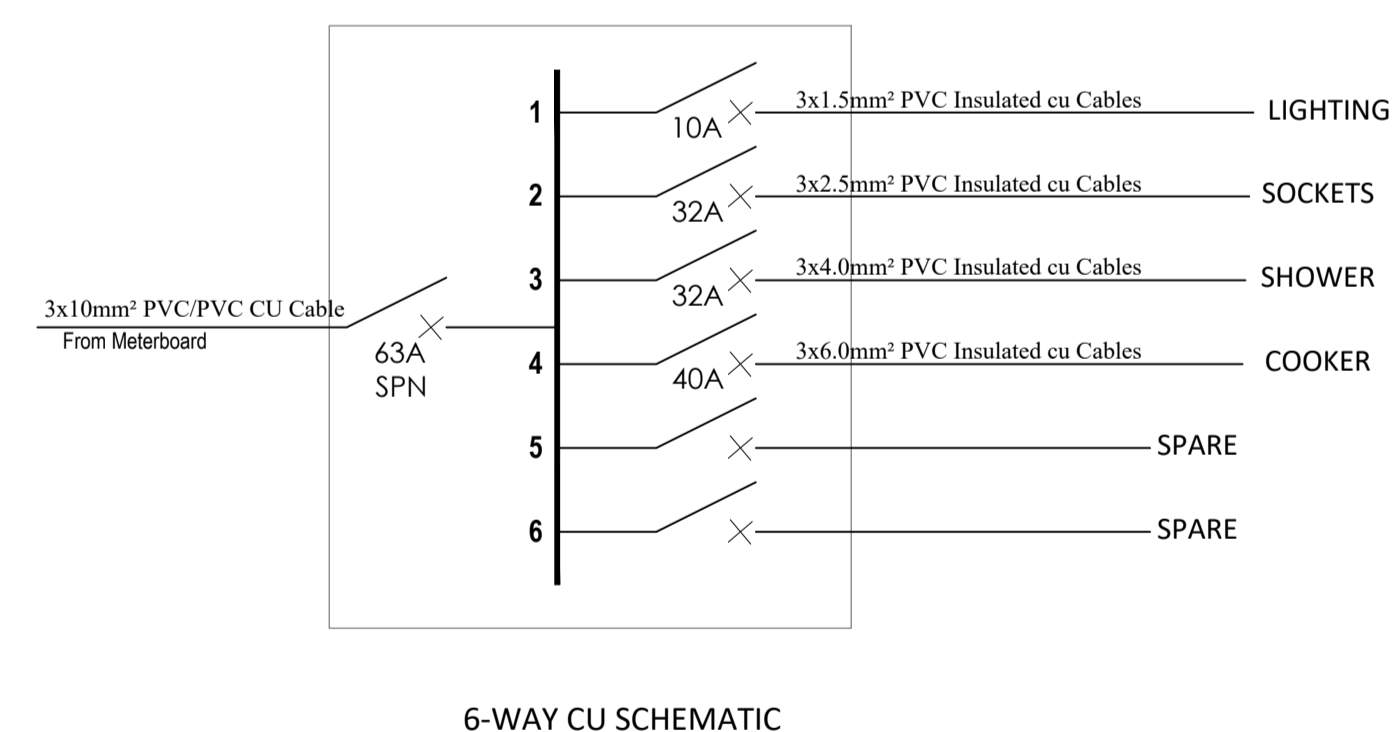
3x10mm² PVC/PVC CU Cable
From Meterboard

63A
SPN

1
10A
3x1.5mm² PVC Insulated cu Cables
LIGHTING

2
32A
3x2.5mm² PVC Insulated cu Cables
SOCKETS

3
32A
3x4.0mm² PVC Insulated cu Cables
SHOWER

4
40A
3x6.0mm² PVC Insulated cu Cables
COOKER

5
SPARE

6
SPARE

6-WAY CU SCHEMATIC